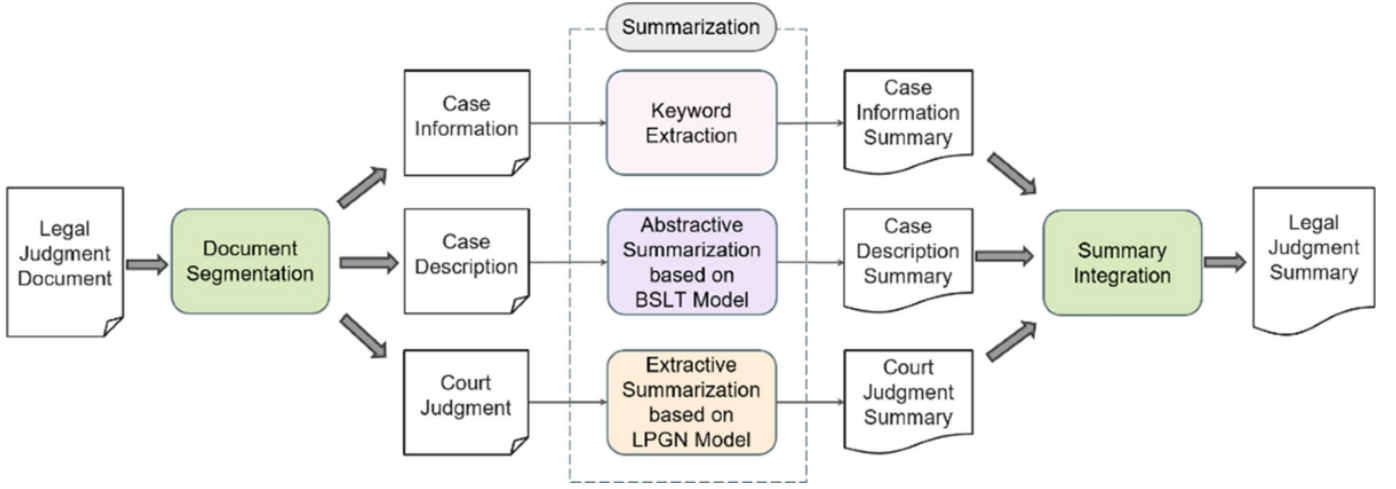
Summarization

Legal Judgment Document

Document Segmentation

Case Information

Case Description

Court Judgment

Keyword Extraction

Abstractive Summarization based on BSLT Model

Extractive Summarization based on LPGN Model

Case Information Summary

Case Description Summary

Court Judgment Summary

Summary Integration

Legal Judgment Summary